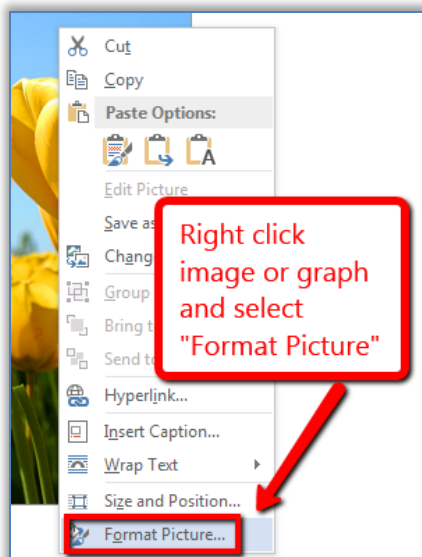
Cut
Copy
Paste Options:
Edit Picture
Save as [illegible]
Chang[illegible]
Group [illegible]
Bring t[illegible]
Send t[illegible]
Hyperlink...
Insert Caption...
Wrap Text
Size and Position...
Format Picture...

Right click image or graph and select "Format Picture"